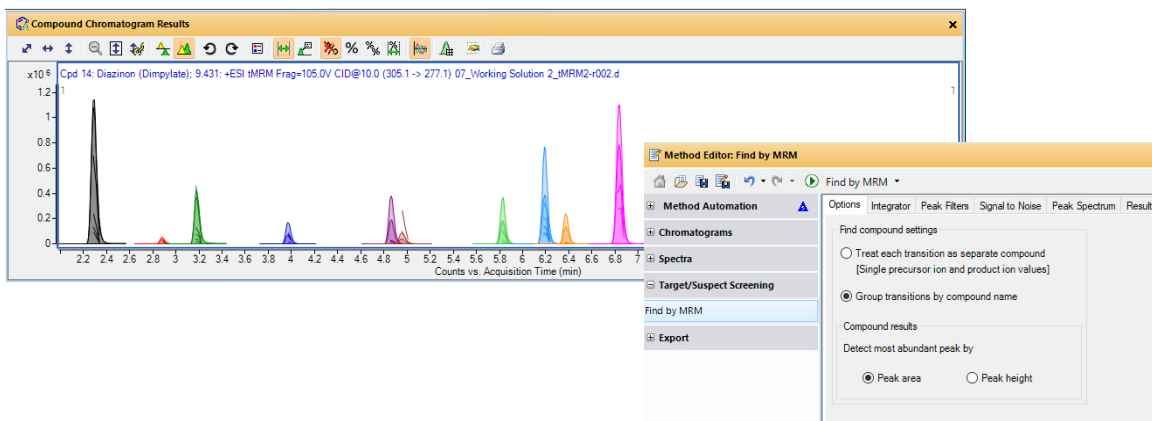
Compound Chromatogram Results

x10 6

Cpd 14: Diazinon (Dimpylate); 9.431: +ESI tMRM Frag=105.0V CID@10.0 (305.1 -> 277.1) 07_Working Solution 2_tMRM2-r002.d

1

1

1.2
1
0.8
0.6
0.4
0.2
0

2.2 2.4 2.6 2.8 3 3.2 3.4 3.6 3.8 4 4.2 4.4 4.6 4.8 5 5.2 5.4 5.6 5.8 6 6.2 6.4 6.6 6.8 7

Counts vs. Acquisition Time (min)

Method Editor: Find by MRM

Find by MRM

Method Automation

Chromatograms

Spectra

Target/Suspect Screening

Find by MRM

Export

Options | Integrator | Peak Filters | Signal to Noise | Peak Spectrum | Result

Find compound settings

Treat each transition as separate compound
[Single precursor ion and product ion values]

Group transitions by compound name

Compound results

Detect most abundant peak by

Peak area

Peak height